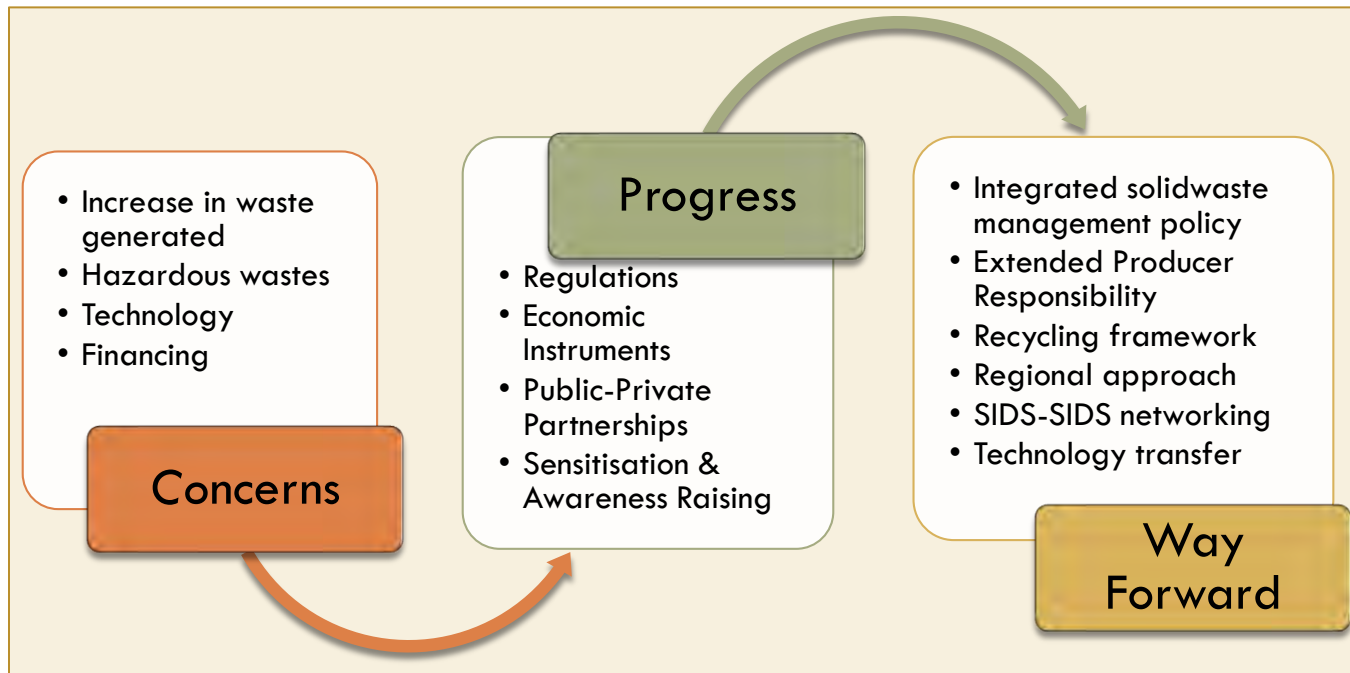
• Increase in waste generated
• Hazardous wastes
• Technology
• Financing

Concerns

Progress

• Regulations
• Economic Instruments
• Public-Private Partnerships
• Sensitisation & Awareness Raising

• Integrated solidwaste management policy
• Extended Producer Responsibility
• Recycling framework
• Regional approach
• SIDS-SIDS networking
• Technology transfer

Way Forward